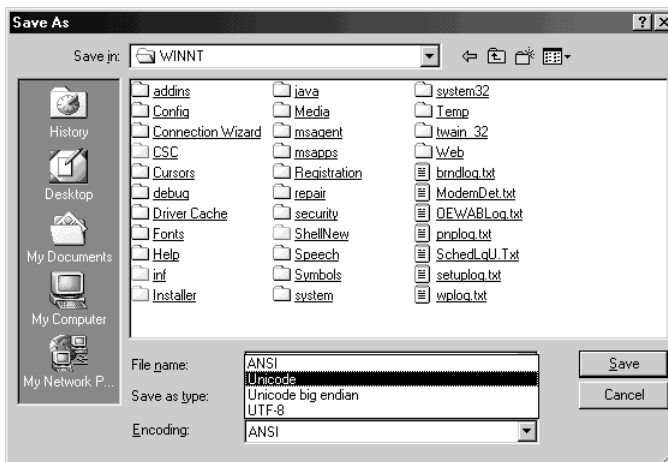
Save As

?

X

Save in: WINNT

History

Desktop

My Documents

My Computer

My Network P...

addins
Config
Connection Wizard
CSC
Cursors
debug
Driver Cache
Fonts
Help
inf
Installer

java
Media
msagent
msapps
Registration
repair
security
ShellNew
Speech
Symbols
system

system32
Temp
twain_32
Web
brndlog.txt
ModemDet.txt
OEWABLog.txt
pnplog.txt
SchedLgU.Txt
setuplog.txt
wplog.txt

File name:

Save as type:

Encoding:

ANSI
Unicode
Unicode big endian
UTF-8

ANSI

Save

Cancel